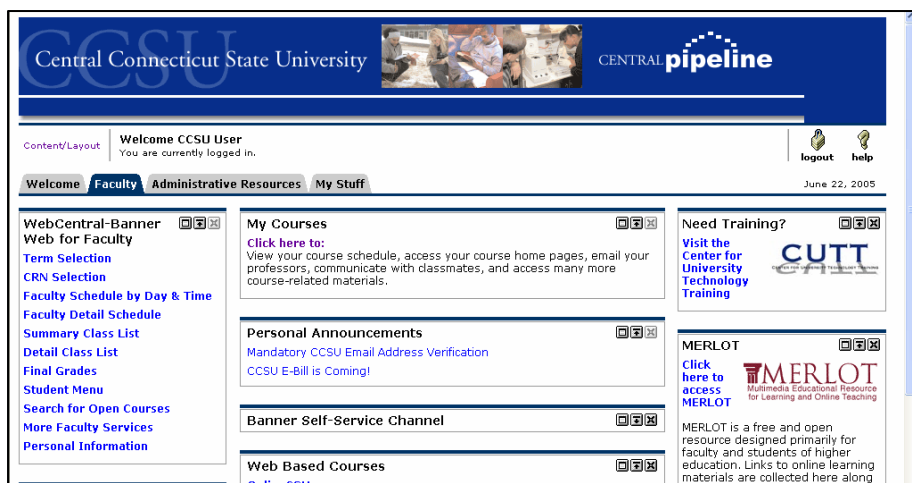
CCSU Central Connecticut State University

CENTRAL pipeline

Content/Layout

Welcome CCSU User
You are currently logged in.

logout

help

Welcome | Faculty | Administrative Resources | My Stuff

June 22, 2005

WebCentral-Banner Web for Faculty

Term Selection
CRN Selection
Faculty Schedule by Day & Time
Faculty Detail Schedule
Summary Class List
Detail Class List
Final Grades
Student Menu
Search for Open Courses
More Faculty Services
Personal Information

My Courses

Click here to:
View your course schedule, access your course home pages, email your professors, communicate with classmates, and access many more course-related materials.

Personal Announcements

Mandatory CCSU Email Address Verification

CCSU E-Bill is Coming!

Banner Self-Service Channel

Web Based Courses

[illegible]

Need Training?

Visit the Center for University Technology Training

CUTT
CENTER FOR UNIVERSITY TECHNOLOGY TRAINING

MERLOT

Click here to access MERLOT

MERLOT
Multimedia Educational Resource for Learning and Online Teaching

MERLOT is a free and open resource designed primarily for faculty and students of higher education. Links to online learning materials are collected here along